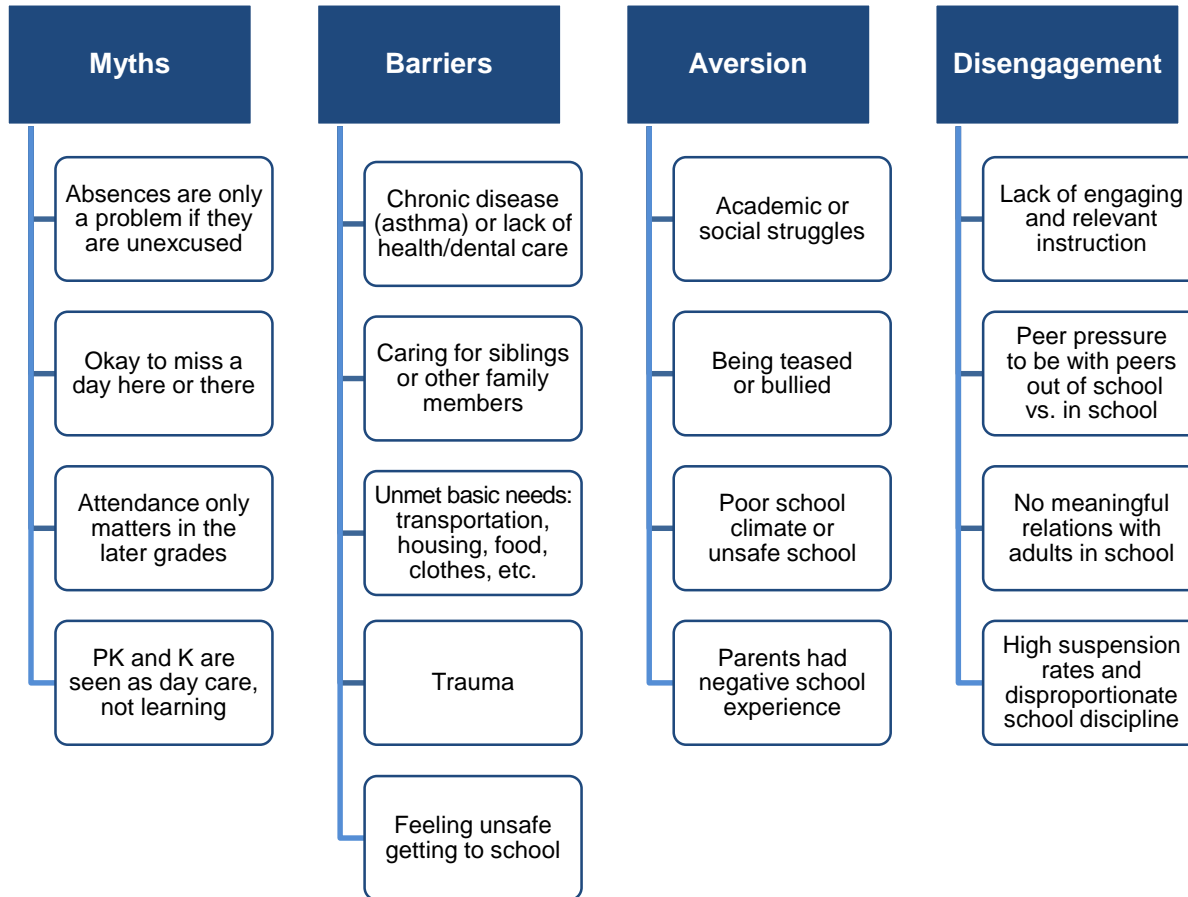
Myths

Absences are only a problem if they are unexcused

Okay to miss a day here or there

Attendance only matters in the later grades

PK and K are seen as day care, not learning

Barriers

Chronic disease (asthma) or lack of health/dental care

Caring for siblings or other family members

Unmet basic needs: transportation, housing, food, clothes, etc.

Trauma

Feeling unsafe getting to school

Aversion

Academic or social struggles

Being teased or bullied

Poor school climate or unsafe school

Parents had negative school experience

Disengagement

Lack of engaging and relevant instruction

Peer pressure to be with peers out of school vs. in school

No meaningful relations with adults in school

High suspension rates and disproportionate school discipline